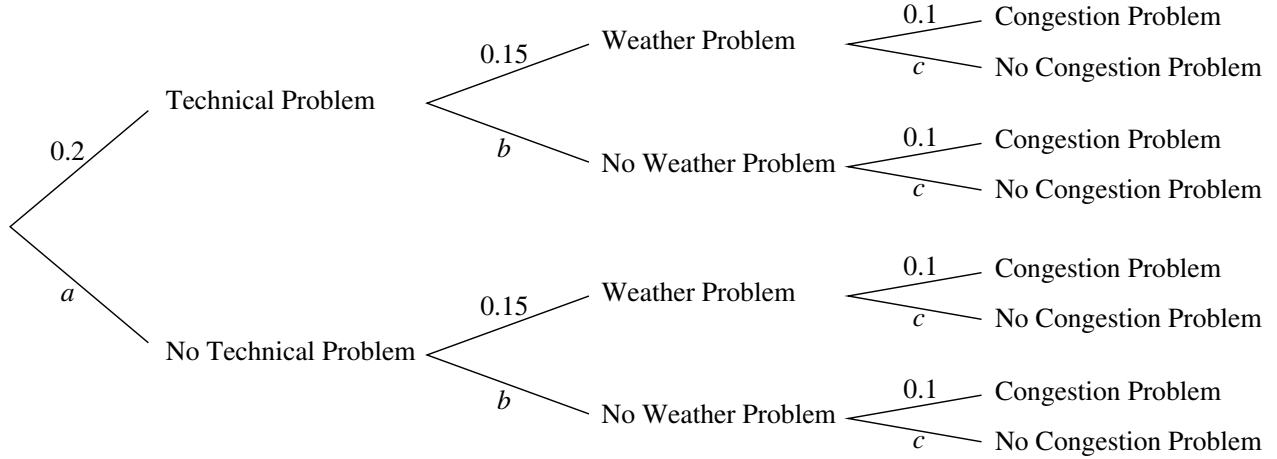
0.2
Technical Problem
0.15
Weather Problem
0.1
Congestion Problem
$c$
No Congestion Problem
$b$
No Weather Problem
0.1
Congestion Problem
$c$
No Congestion Problem
$a$
No Technical Problem
0.15
Weather Problem
0.1
Congestion Problem
$c$
No Congestion Problem
$b$
No Weather Problem
0.1
Congestion Problem
$c$
No Congestion Problem